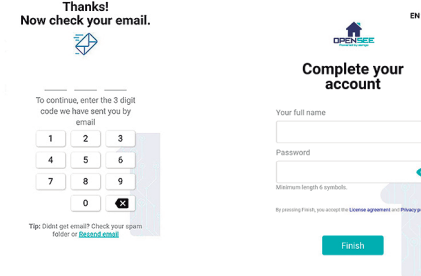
Thanks!
Now check your email.

To continue, enter the 3 digit code we have sent you by email

| 1 | 2 | 3 |
|---|---|---|
| 4 | 5 | 6 |
| 7 | 8 | 9 |
|  | 0 |  |

Tip: Didnt get email? Check your spam folder or Resend email

EN

OPENSEE
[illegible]

Complete your account

Your full name

Password

Minimum length 6 symbols.

By pressing Finish, you accept the License agreement and Privacy p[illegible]

Finish